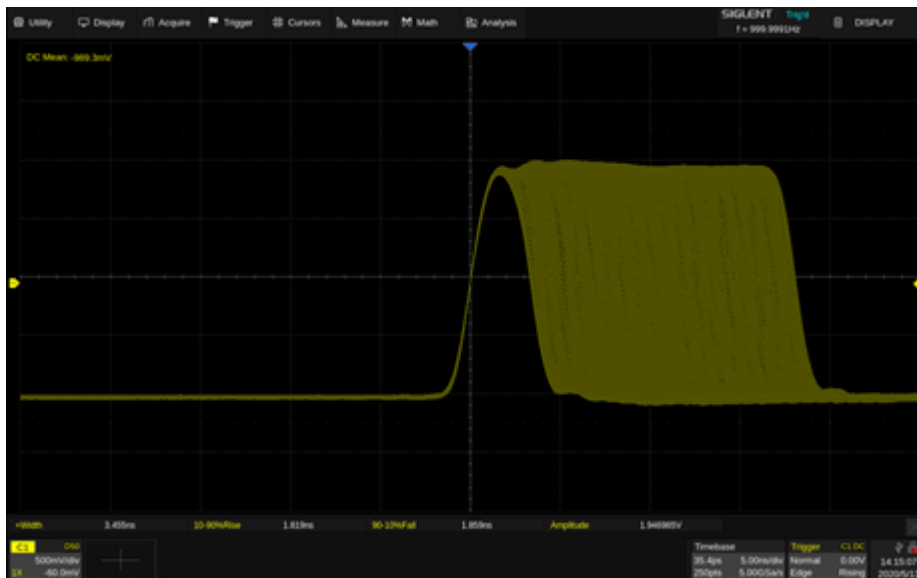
Utility Display Acquire Trigger Cursors Measure Math Analysis SIGLENT Trig'd f = 999.9991Hz DISPLAY

DC Mean: -989.3mV

+Width 3.455ns 10-90%Rise 1.819ns 90-10%Fall 1.859ns Amplitude 1.946985V

C1 DS0 500mV/div 1X -60.0mV

Timebase 35.4ps 5.00ns/div 250pts 5.00GSa/s

Trigger C1 DC Normal 0.00V Edge Rising

14:15:0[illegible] 2020/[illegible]